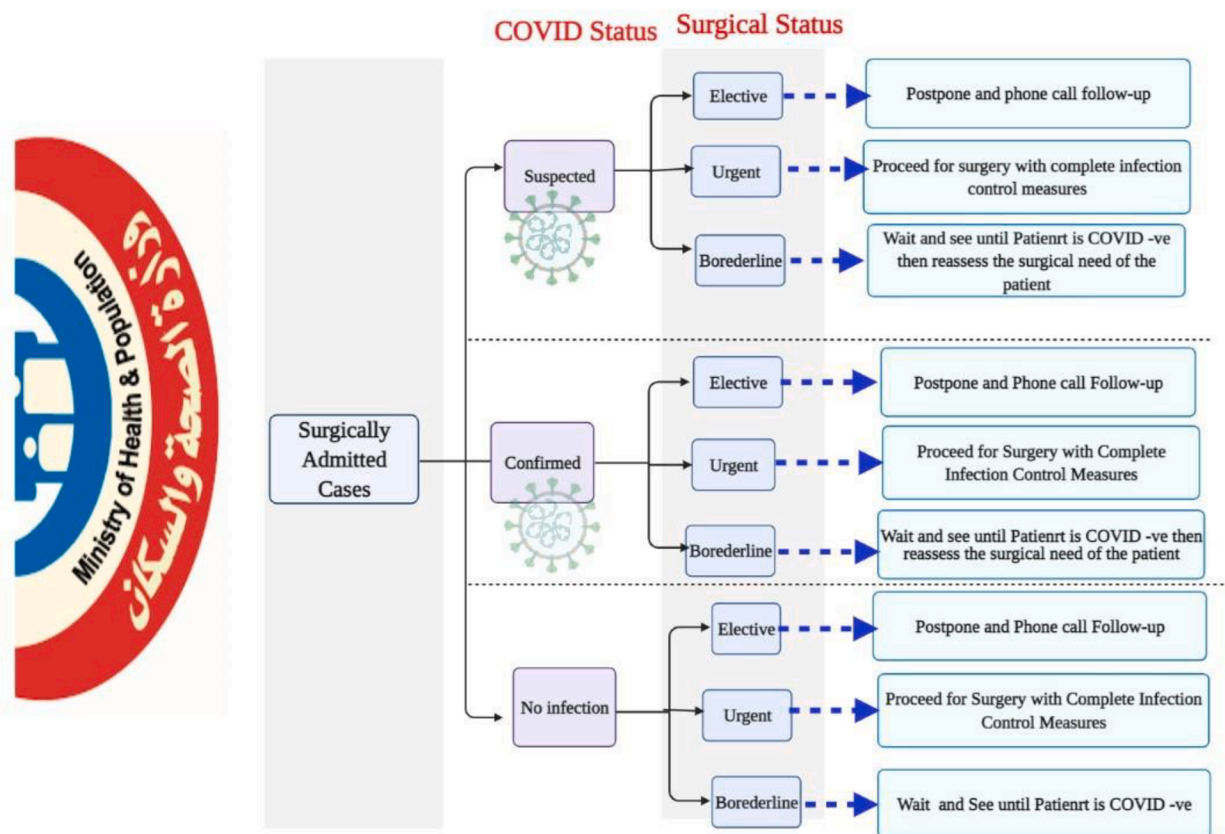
Ministry of Health & Population
وزارة الصحة والسكان

COVID Status
Surgical Status

Surgically Admitted Cases

Suspected
Elective
Postpone and phone call follow-up
Urgent
Proceed for surgery with complete infection control measures
Borederline
Wait and see until Patienrt is COVID -ve then reassess the surgical need of the patient

Confirmed
Elective
Postpone and Phone call Follow-up
Urgent
Proceed for Surgery with Complete Infection Control Measures
Borederline
Wait and see until Patienrt is COVID -ve then reassess the surgical need of the patient

No infection
Elective
Postpone and Phone call Follow-up
Urgent
Proceed for Surgery with Complete Infection Control Measures
Borederline
Wait and See until Patienrt is COVID -ve